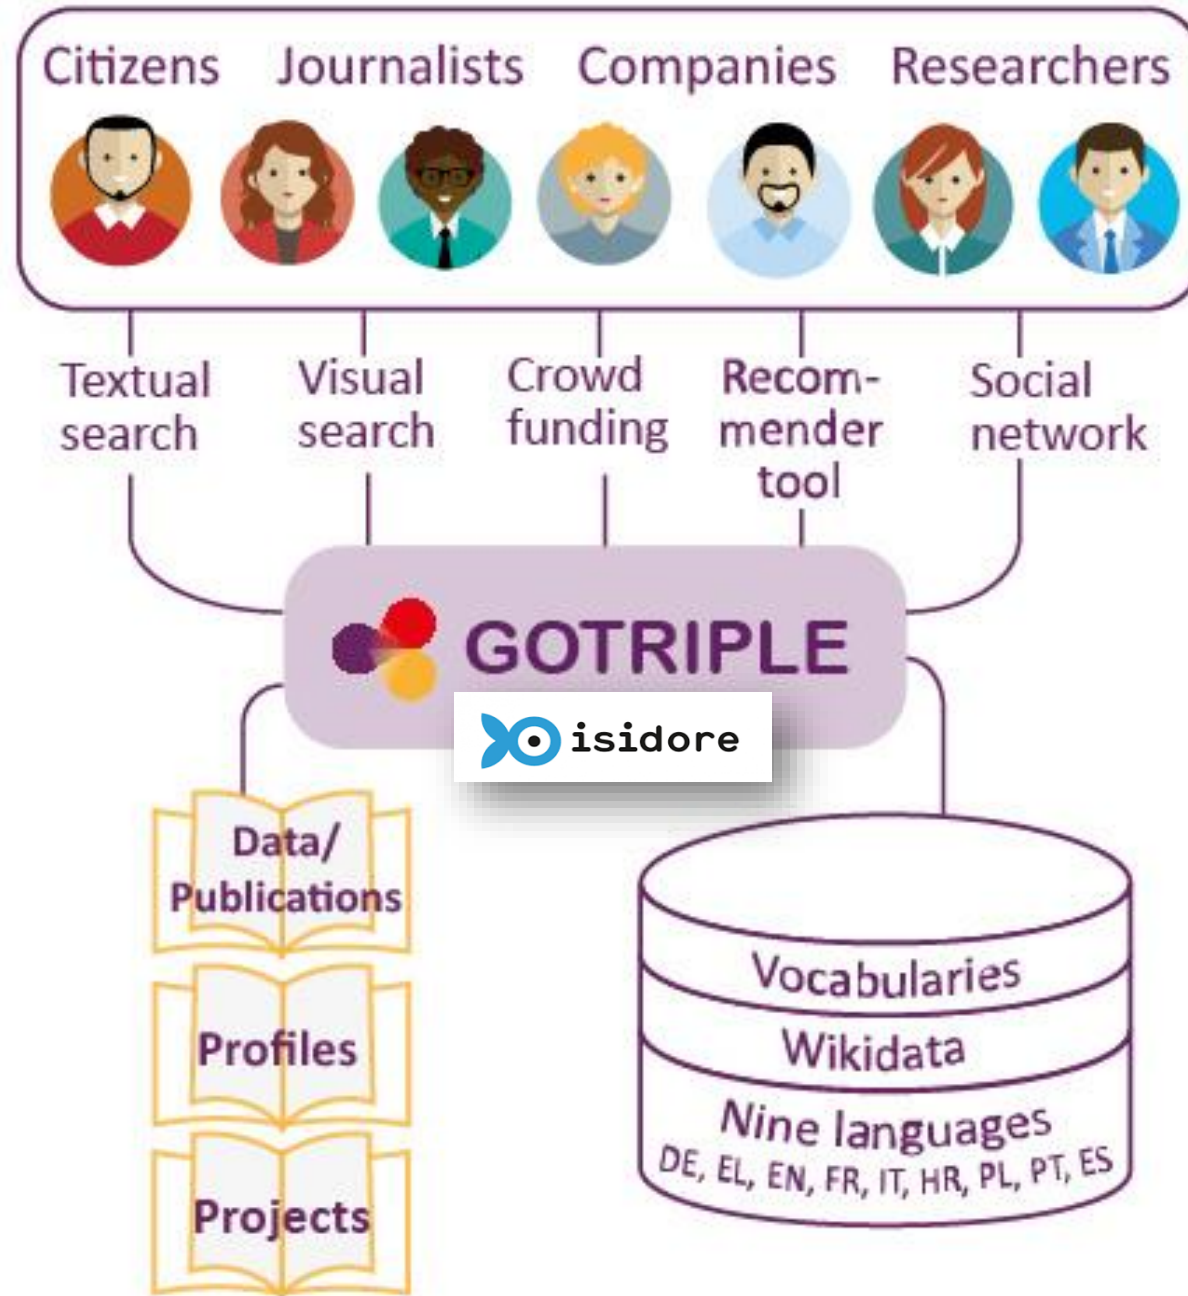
Citizens Journalists Companies Researchers

Textual search

Visual search

Crowd funding

Recom-mender tool

Social network

GOTRIPLE

isidore

Data/ Publications

Profiles

Projects

Vocabularies

Wikidata

Nine languages
DE, EL, EN, FR, IT, HR, PL, PT, ES